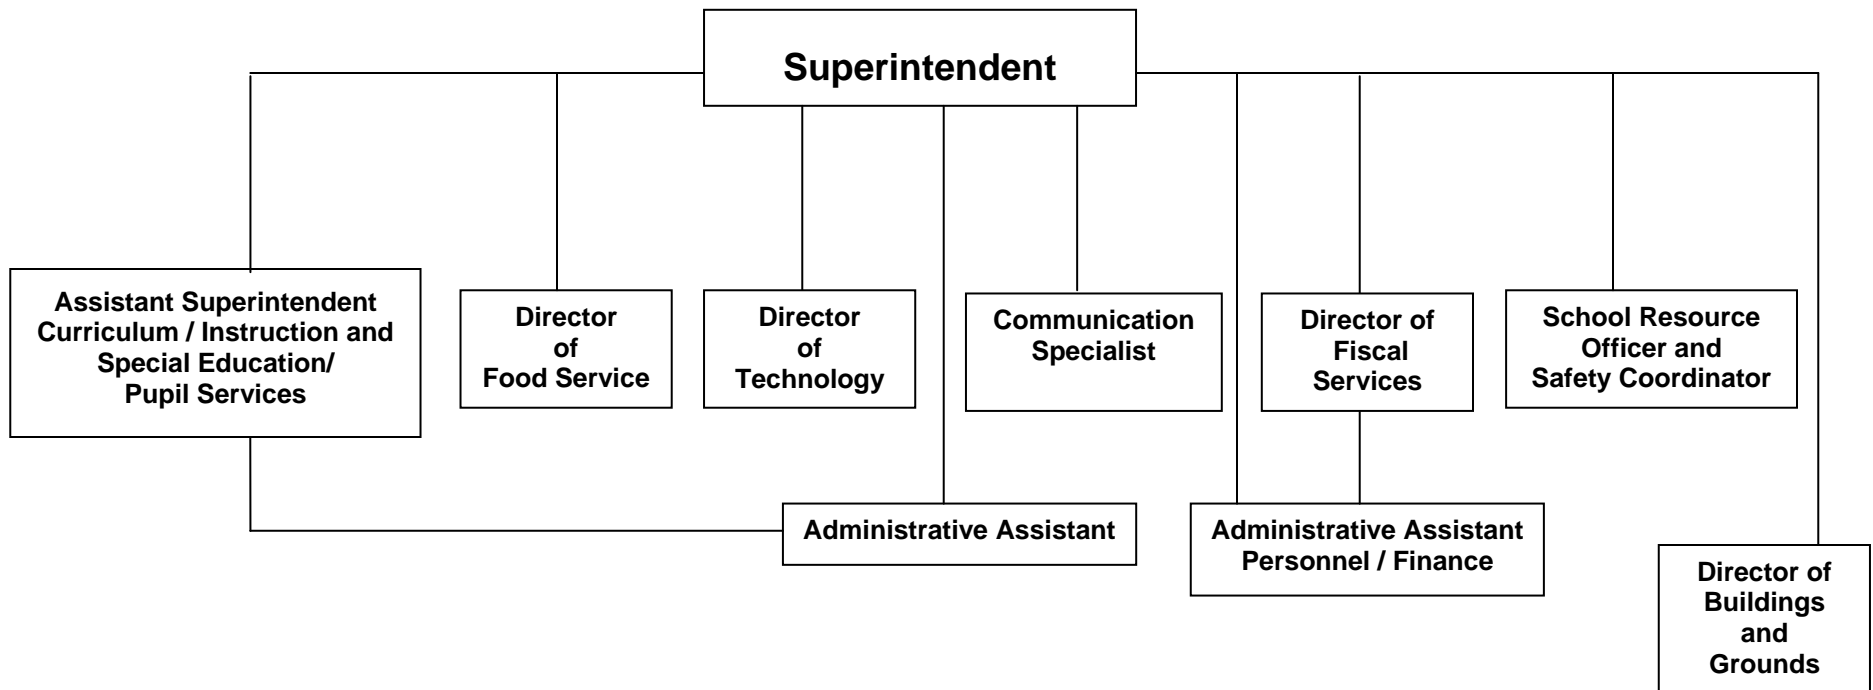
Superintendent

Assistant Superintendent Curriculum / Instruction and Special Education/ Pupil Services

Director of Food Service

Director of Technology

Communication Specialist

Director of Fiscal Services

School Resource Officer and Safety Coordinator

Administrative Assistant

Administrative Assistant Personnel / Finance

Director of Buildings and Grounds